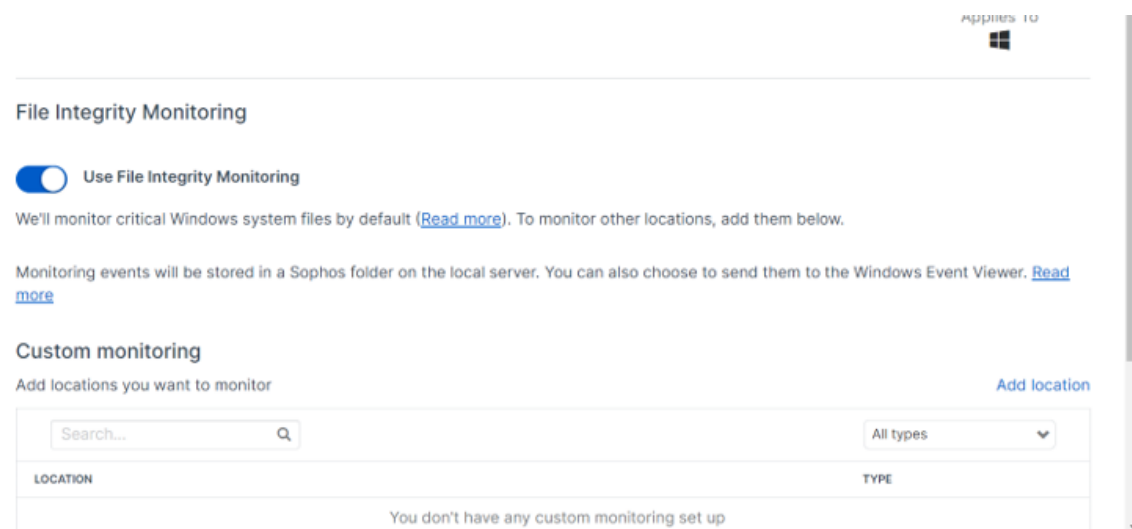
Applies To

File Integrity Monitoring

Use File Integrity Monitoring

We'll monitor critical Windows system files by default (Read more). To monitor other locations, add them below.

Monitoring events will be stored in a Sophos folder on the local server. You can also choose to send them to the Windows Event Viewer. Read more

Custom monitoring

Add locations you want to monitor

Add location

Search...

All types

| LOCATION | TYPE |
|---|---|
| You don't have any custom monitoring set up | |